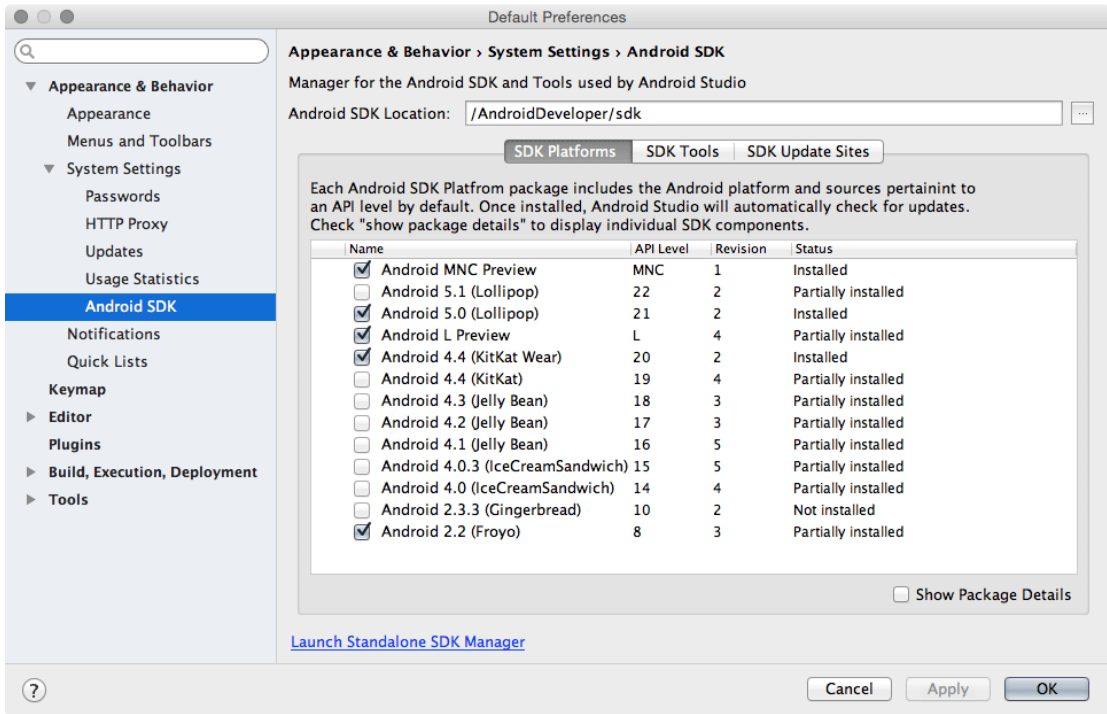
Default Preferences

Appearance & Behavior
Appearance
Menus and Toolbars
System Settings
Passwords
HTTP Proxy
Updates
Usage Statistics
Android SDK
Notifications
Quick Lists
Keymap
Editor
Plugins
Build, Execution, Deployment
Tools

Appearance & Behavior › System Settings › Android SDK

Manager for the Android SDK and Tools used by Android Studio

Android SDK Location: /AndroidDeveloper/sdk ...

SDK Platforms | SDK Tools | SDK Update Sites

Each Android SDK Platfrom package includes the Android platform and sources pertainint to an API level by default. Once installed, Android Studio will automatically check for updates. Check "show package details" to display individual SDK components.

| Name | API Level | Revision | Status |
|---|---|---|---|
| Android MNC Preview | MNC | 1 | Installed |
| Android 5.1 (Lollipop) | 22 | 2 | Partially installed |
| Android 5.0 (Lollipop) | 21 | 2 | Installed |
| Android L Preview | L | 4 | Partially installed |
| Android 4.4 (KitKat Wear) | 20 | 2 | Installed |
| Android 4.4 (KitKat) | 19 | 4 | Partially installed |
| Android 4.3 (Jelly Bean) | 18 | 3 | Partially installed |
| Android 4.2 (Jelly Bean) | 17 | 3 | Partially installed |
| Android 4.1 (Jelly Bean) | 16 | 5 | Partially installed |
| Android 4.0.3 (IceCreamSandwich) | 15 | 5 | Partially installed |
| Android 4.0 (IceCreamSandwich) | 14 | 4 | Partially installed |
| Android 2.3.3 (Gingerbread) | 10 | 2 | Not installed |
| Android 2.2 (Froyo) | 8 | 3 | Partially installed |

Show Package Details

Launch Standalone SDK Manager

?
Cancel
Apply
OK